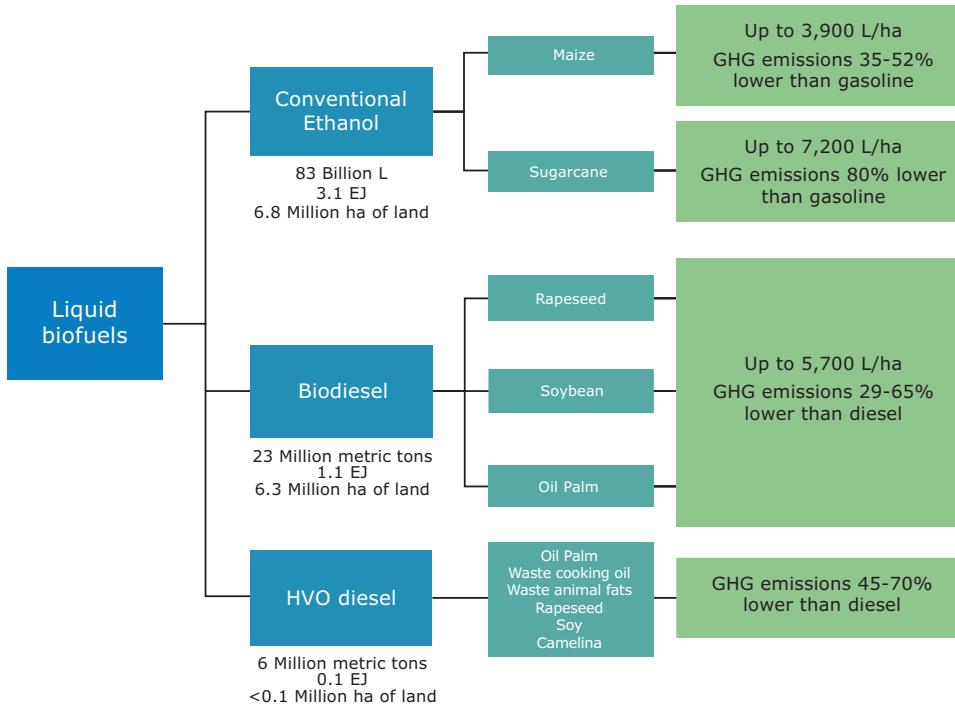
Liquid biofuels

Conventional Ethanol

83 Billion L
3.1 EJ
6.8 Million ha of land

Maize

Up to 3,900 L/ha
GHG emissions 35-52% lower than gasoline

Sugarcane

Up to 7,200 L/ha
GHG emissions 80% lower than gasoline

Biodiesel

23 Million metric tons
1.1 EJ
6.3 Million ha of land

Rapeseed

Soybean

Oil Palm

Up to 5,700 L/ha
GHG emissions 29-65% lower than diesel

HVO diesel

6 Million metric tons
0.1 EJ
<0.1 Million ha of land

Oil Palm
Waste cooking oil
Waste animal fats
Rapeseed
Soy
Camelina

GHG emissions 45-70% lower than diesel